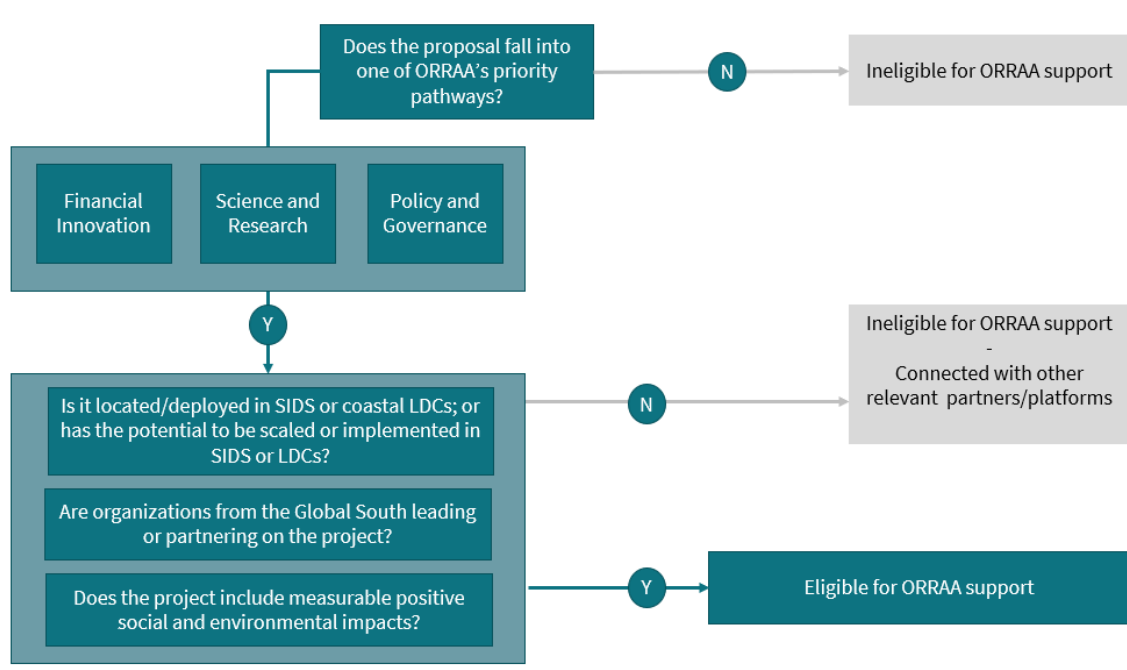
Does the proposal fall into one of ORRAA's priority pathways?

N

Ineligible for ORRAA support

Financial Innovation

Science and Research

Policy and Governance

Y

Is it located/deployed in SIDS or coastal LDCs; or has the potential to be scaled or implemented in SIDS or LDCs?

Are organizations from the Global South leading or partnering on the project?

Does the project include measurable positive social and environmental impacts?

N

Ineligible for ORRAA support
-
Connected with other relevant partners/platforms

Y

Eligible for ORRAA support